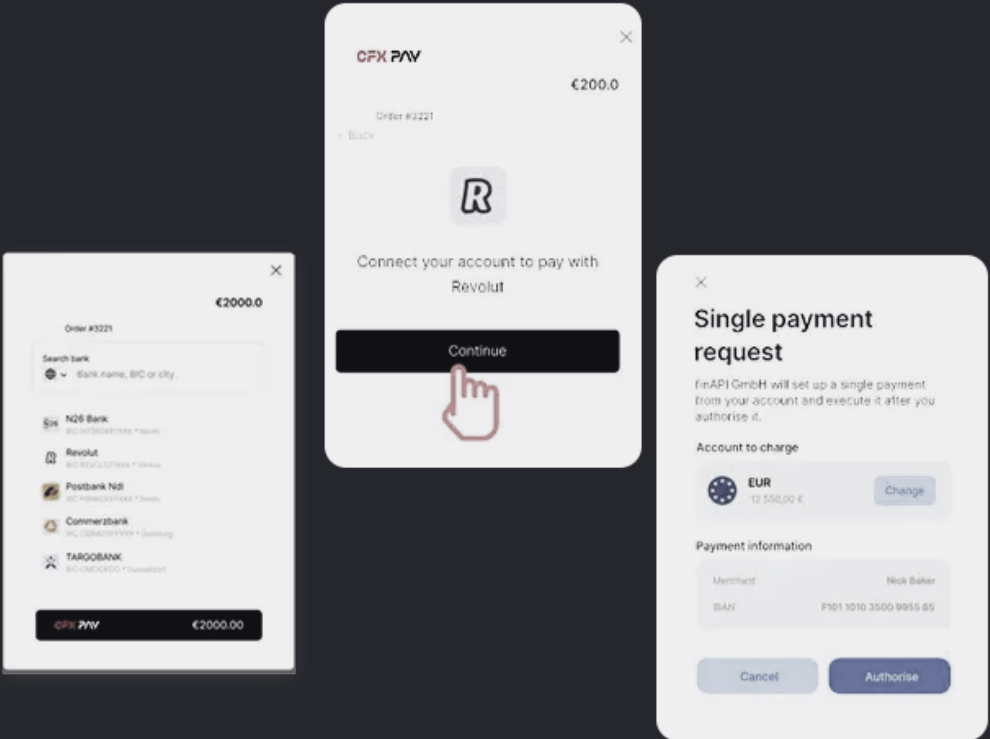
×

€2000.0

Order #3221

Search bank

Bank name, BIC or city

N26 Bank
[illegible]

Revolut
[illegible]

Postbank Ndl
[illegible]

Commerzbank
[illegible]

TARGOBANK
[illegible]

CFX PAY €2000.00

CFX PAY

×

€200.0

Order #3221

‹ Back

R

Connect your account to pay with Revolut

Continue

×

Single payment request

finAPI GmbH will set up a single payment from your account and execute it after you authorise it.

Account to charge

EUR
12 550,00 €

Change

Payment information

Merchant Nick Baker

IBAN F101 1010 3500 9955 85

Cancel

Authorise